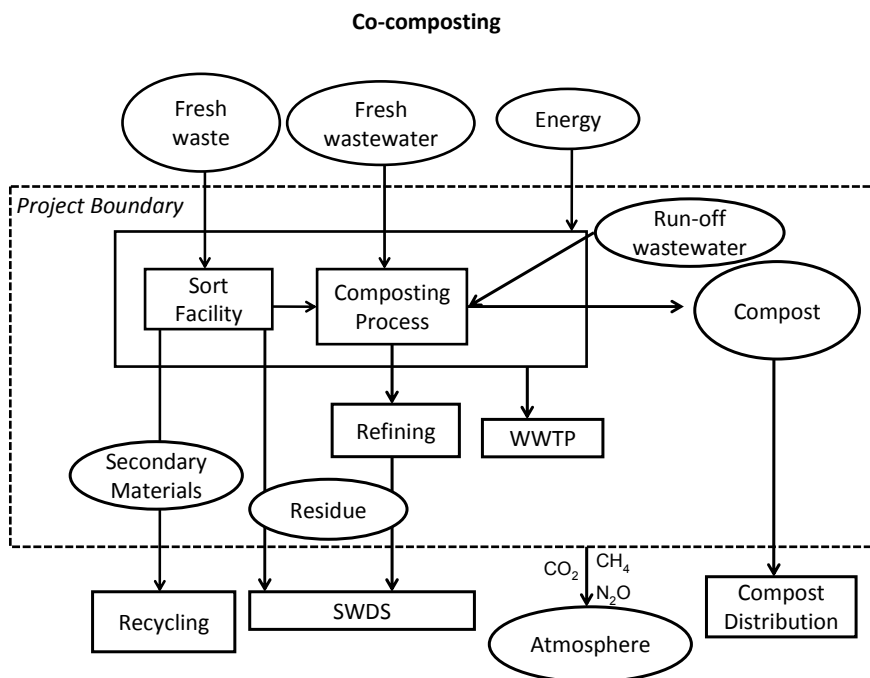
Co-composting

Fresh waste

Fresh wastewater

Energy

Project Boundary

Run-off wastewater

Sort Facility

Composting Process

Compost

Refining

WWTP

Secondary Materials

Residue

$CO_2$

$CH_4$

$N_2O$

Recycling

SWDS

Atmosphere

Compost Distribution